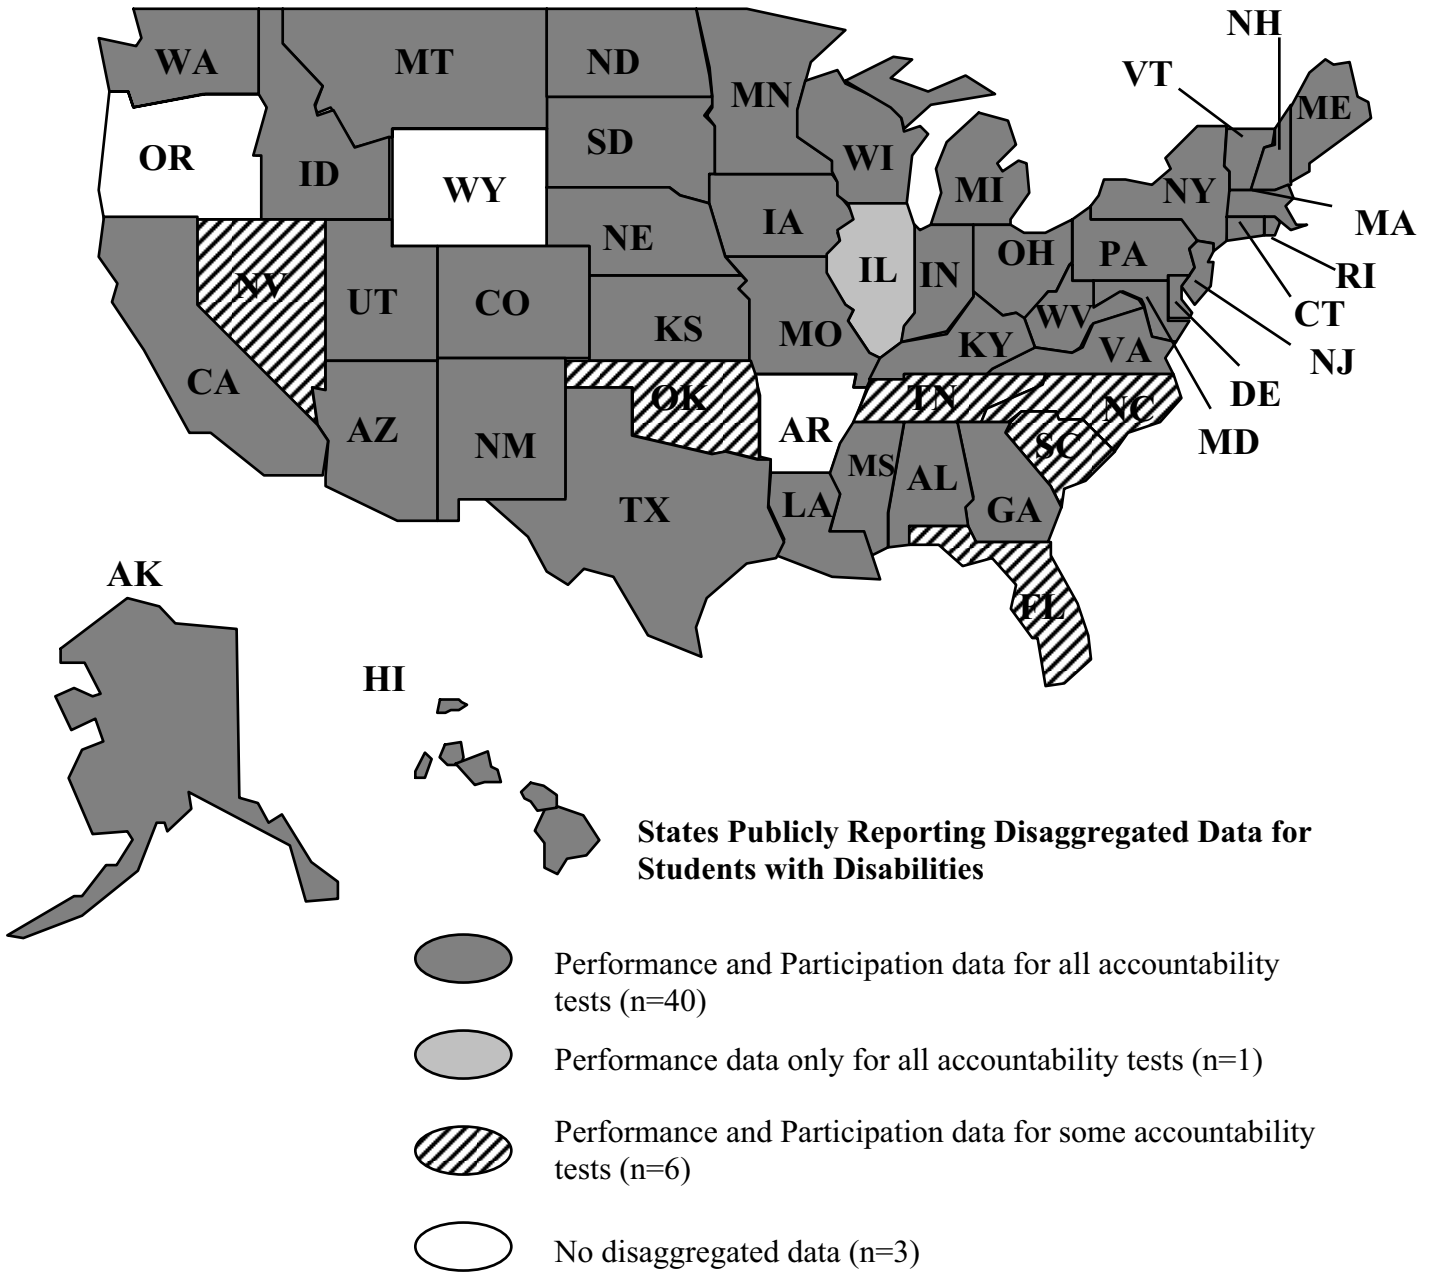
NH
VT
WA
MT
ND
MN
ME
OR
ID
WY
SD
WI
MI
NY
MA
NE
IA
IL
IN
OH
PA
RI
NV
UT
CO
KS
MO
KY
WV
CT
VA
NJ
CA
OK
TN
NC
DE
AR
AZ
NM
SC
MD
MS
AL
GA
TX
LA
FL
AK
HI

States Publicly Reporting Disaggregated Data for Students with Disabilities

Performance and Participation data for all accountability tests (n=40)

Performance data only for all accountability tests (n=1)

Performance and Participation data for some accountability tests (n=6)

No disaggregated data (n=3)